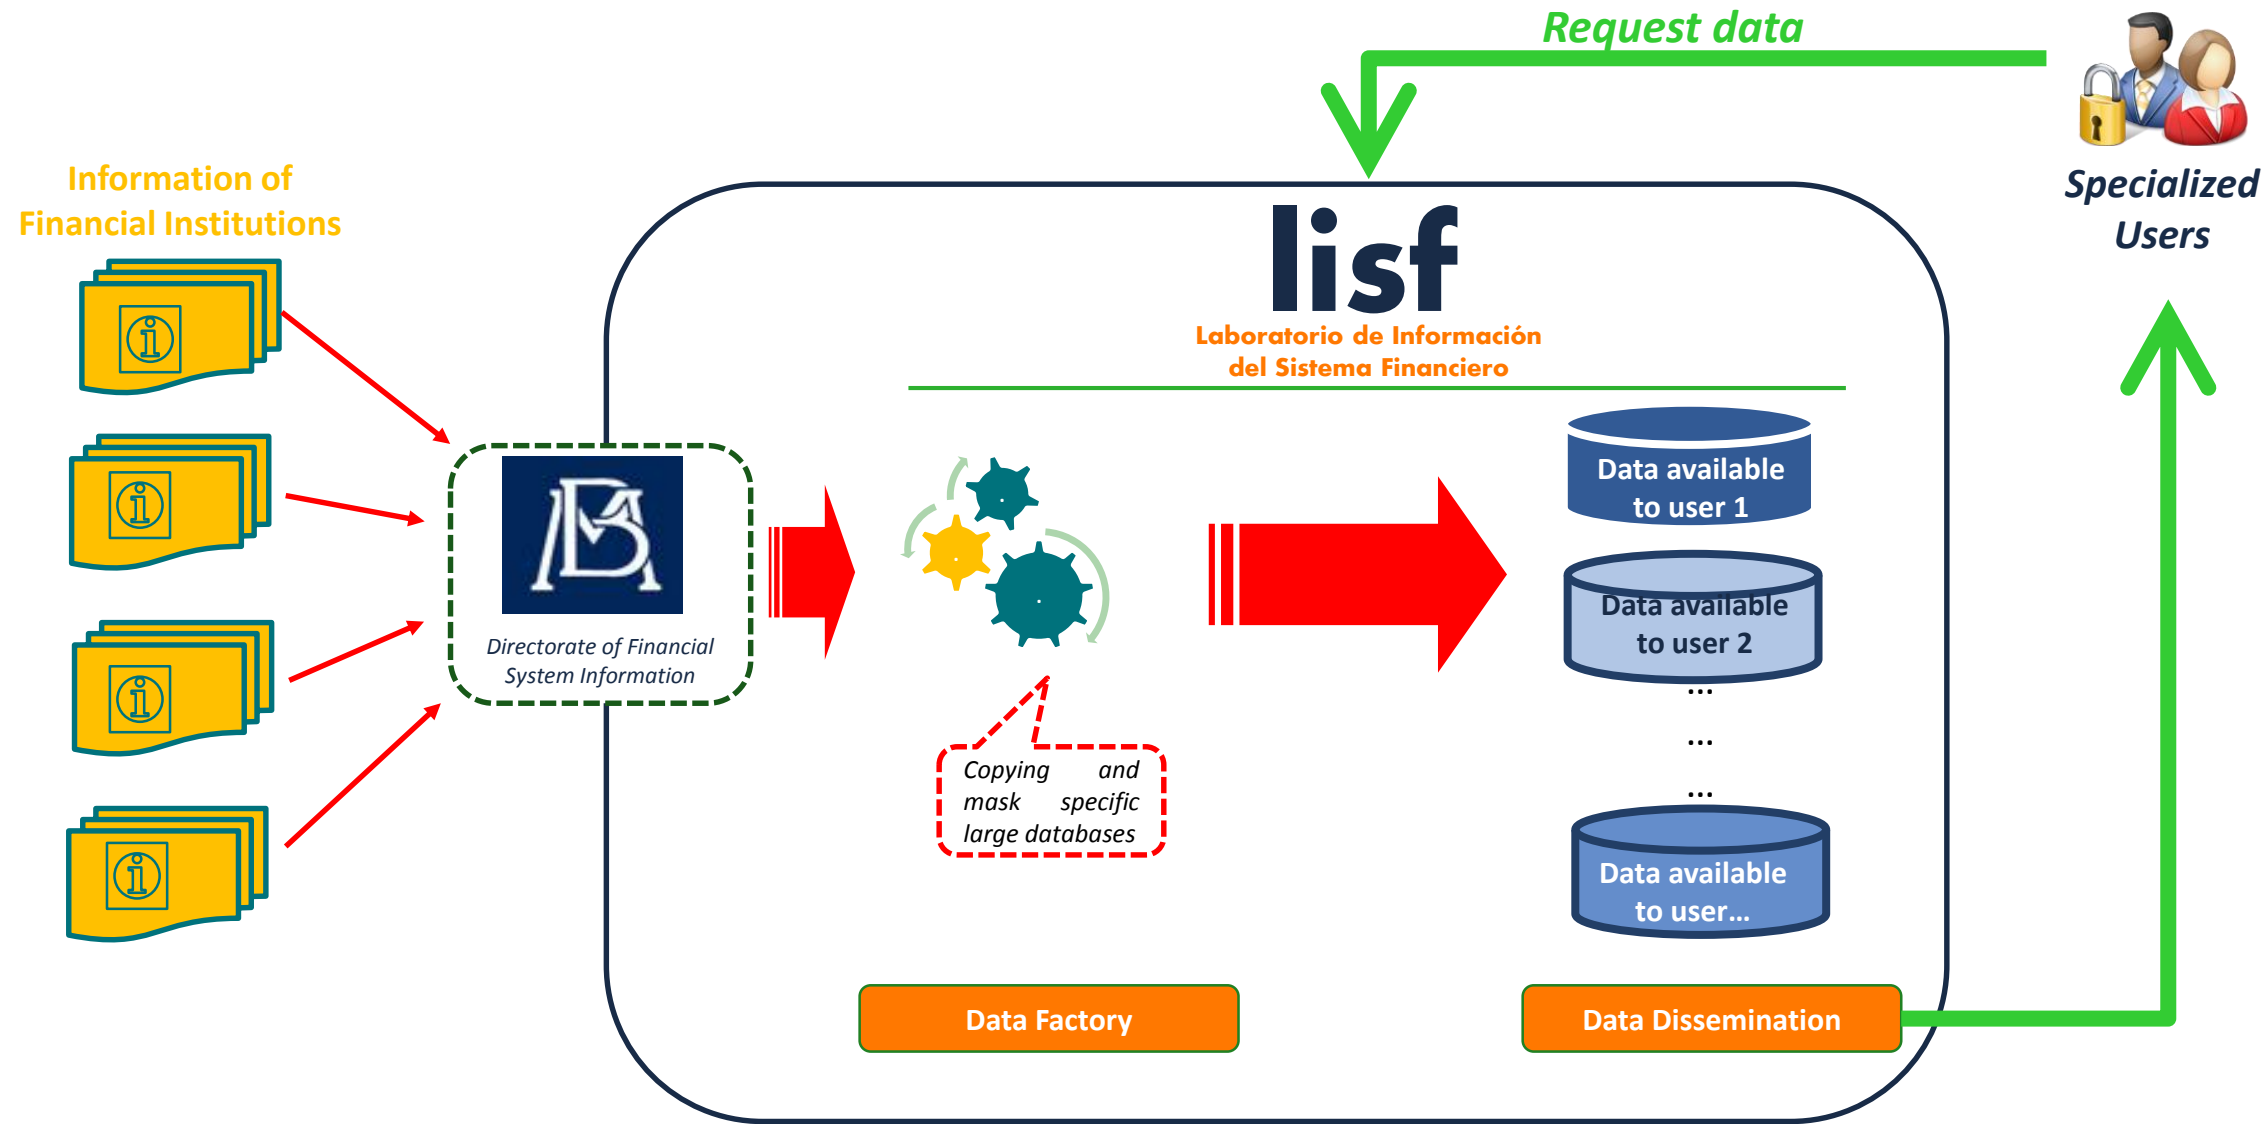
Request data

Specialized Users

Information of Financial Institutions

lisf

Laboratorio de Información del Sistema Financiero

Directorate of Financial System Information

Copying and mask specific large databases

Data available to user 1

Data available to user 2

...

...

...

Data available to user...

Data Factory

Data Dissemination